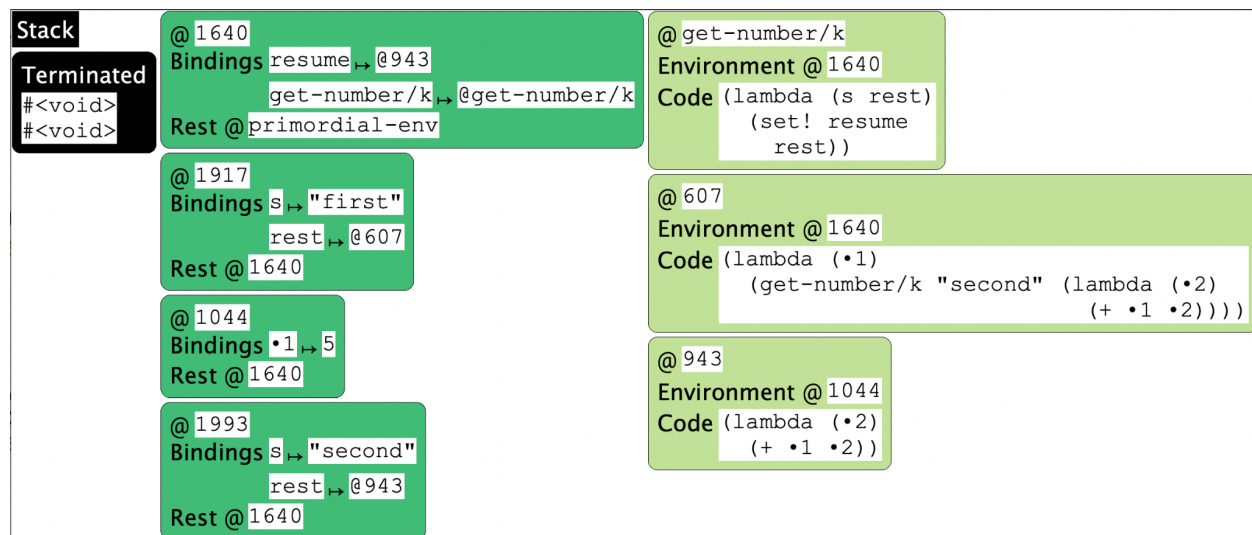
Stack

Terminated
#<void>
#<void>

@ 1640
Bindings resume $\mapsto$ @943
get-number/k $\mapsto$ @get-number/k
Rest @ primordial-env

@ 1917
Bindings s $\mapsto$ "first"
rest $\mapsto$ @607
Rest @ 1640

@ 1044
Bindings •1 $\mapsto$ 5
Rest @ 1640

@ 1993
Bindings s $\mapsto$ "second"
rest $\mapsto$ @943
Rest @ 1640

@ get-number/k
Environment @ 1640
Code (lambda (s rest)
(set! resume
rest))

@ 607
Environment @ 1640
Code (lambda (•1)
(get-number/k "second" (lambda (•2)
(+ •1 •2))))

@ 943
Environment @ 1044
Code (lambda (•2)
(+ •1 •2))